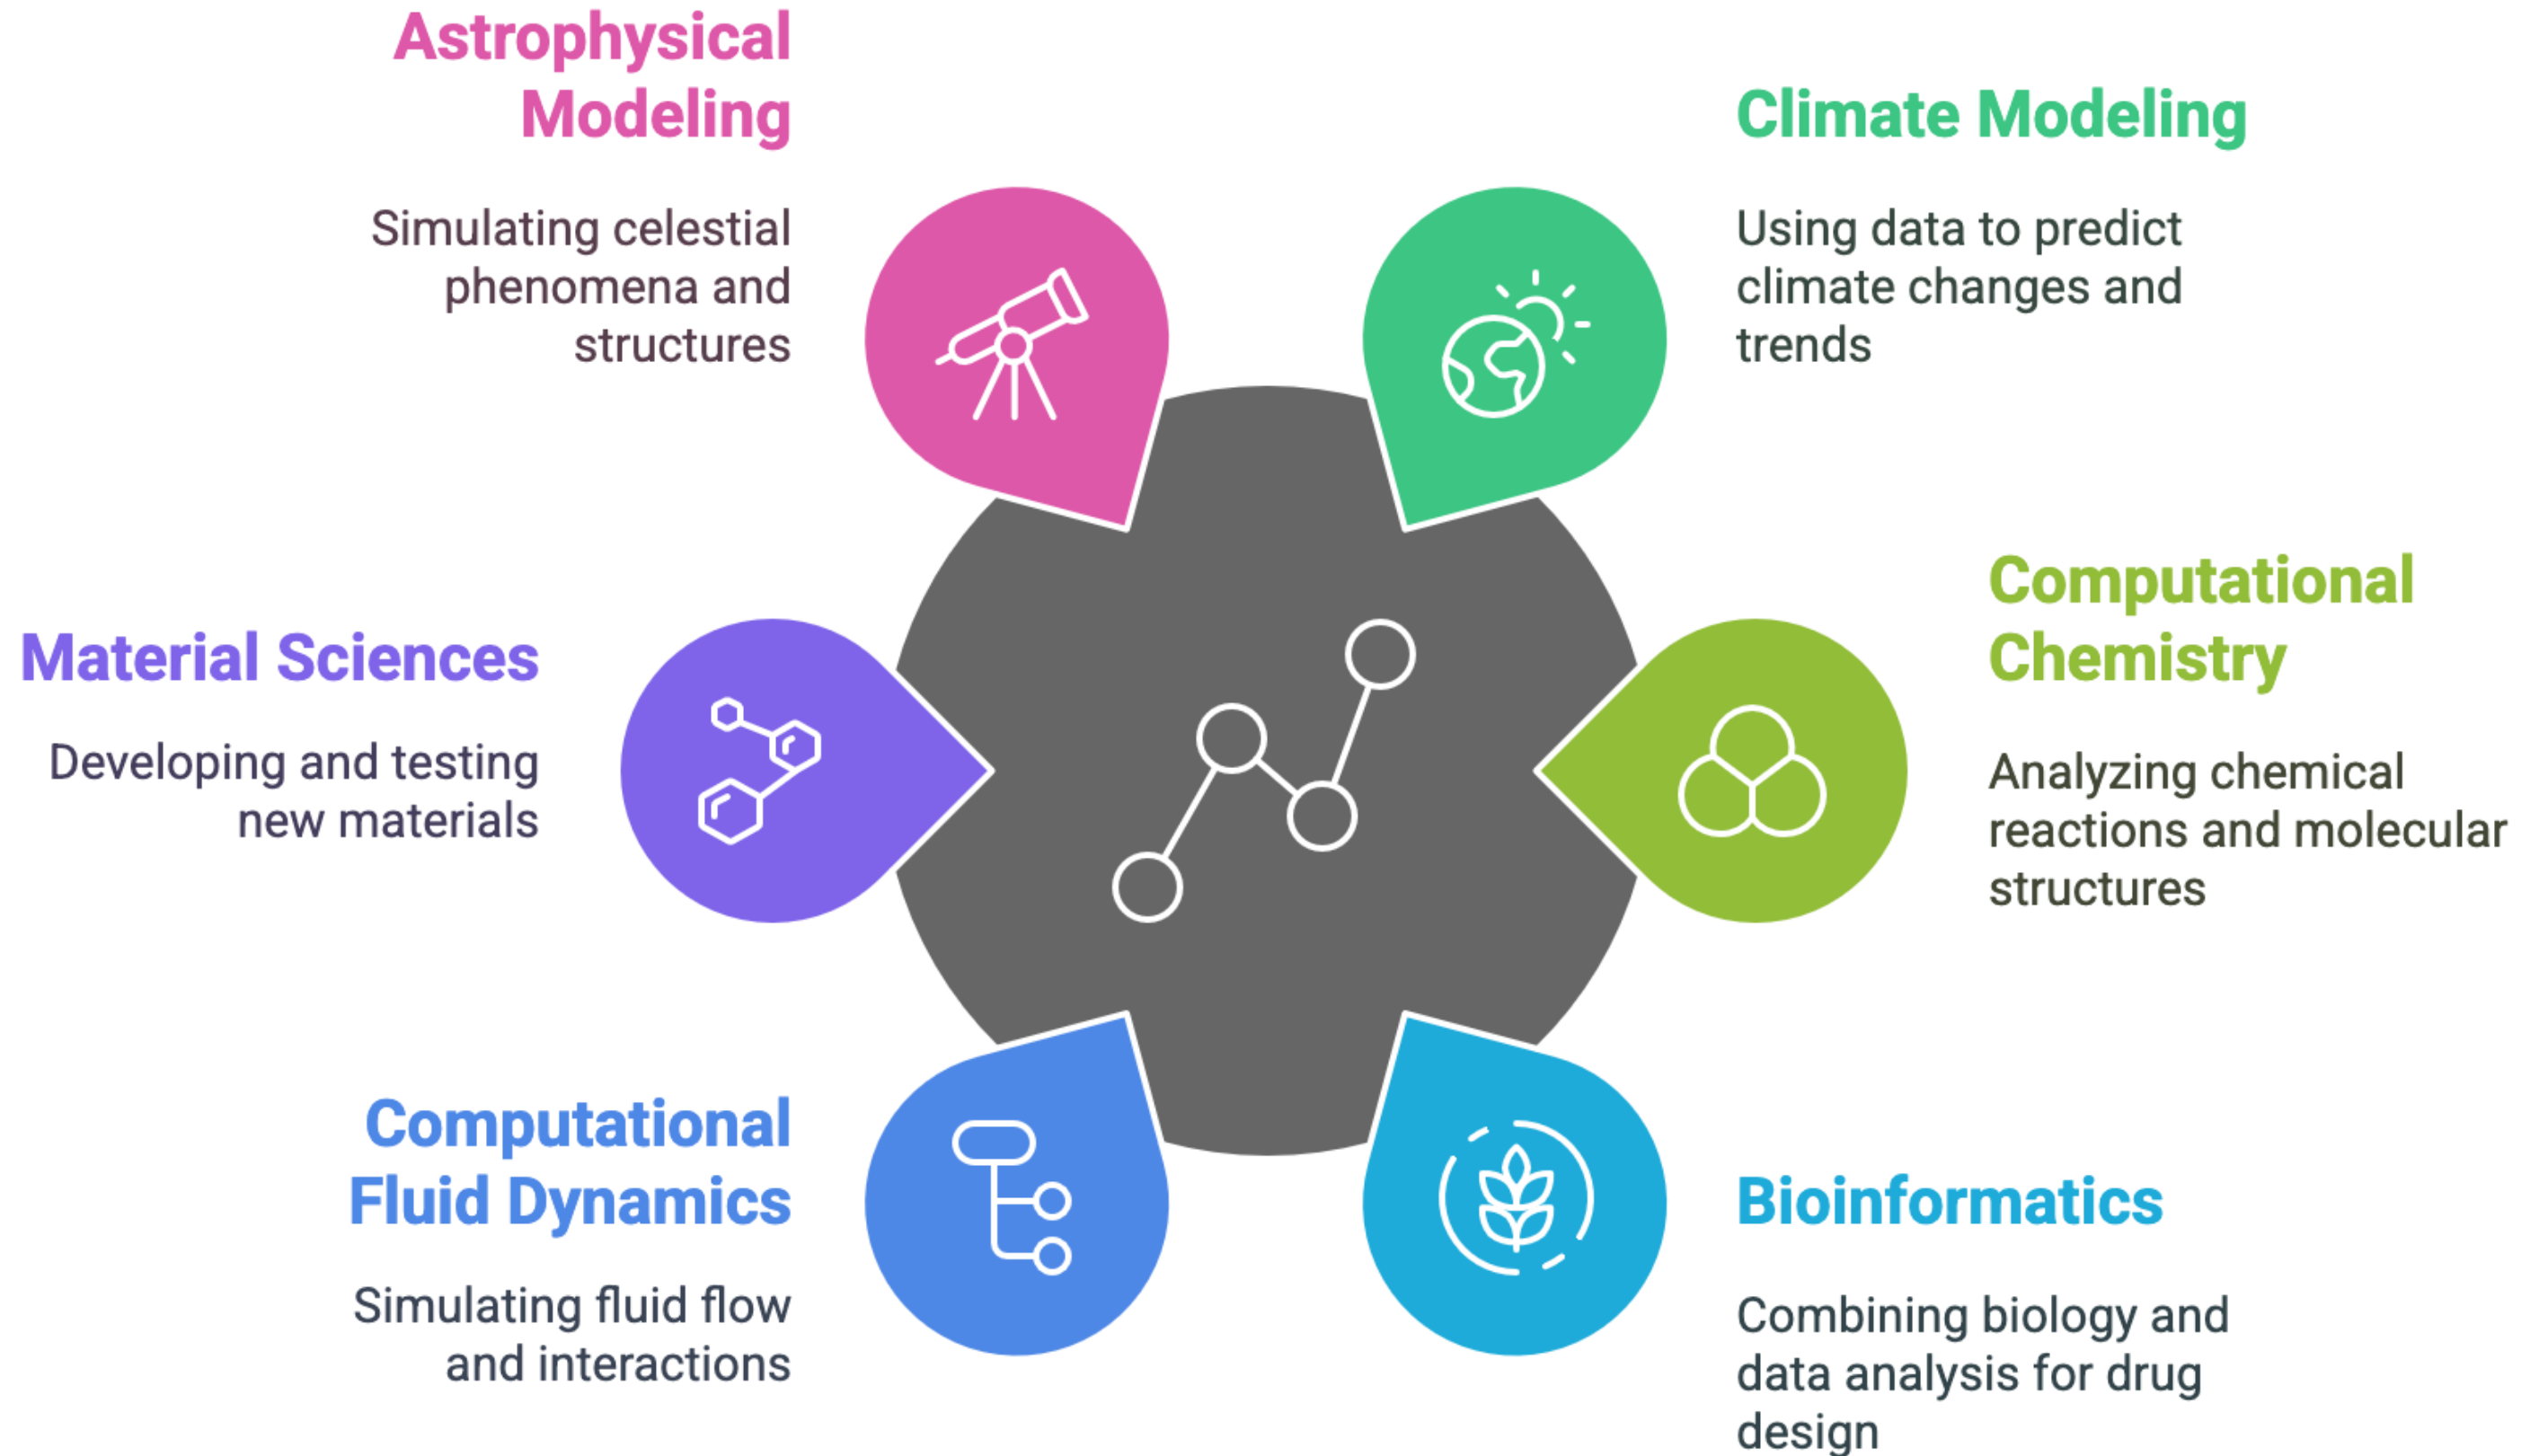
Astrophysical Modeling

Simulating celestial phenomena and structures

Climate Modeling

Using data to predict climate changes and trends

Material Sciences

Developing and testing new materials

Computational Chemistry

Analyzing chemical reactions and molecular structures

Computational Fluid Dynamics

Simulating fluid flow and interactions

Bioinformatics

Combining biology and data analysis for drug design